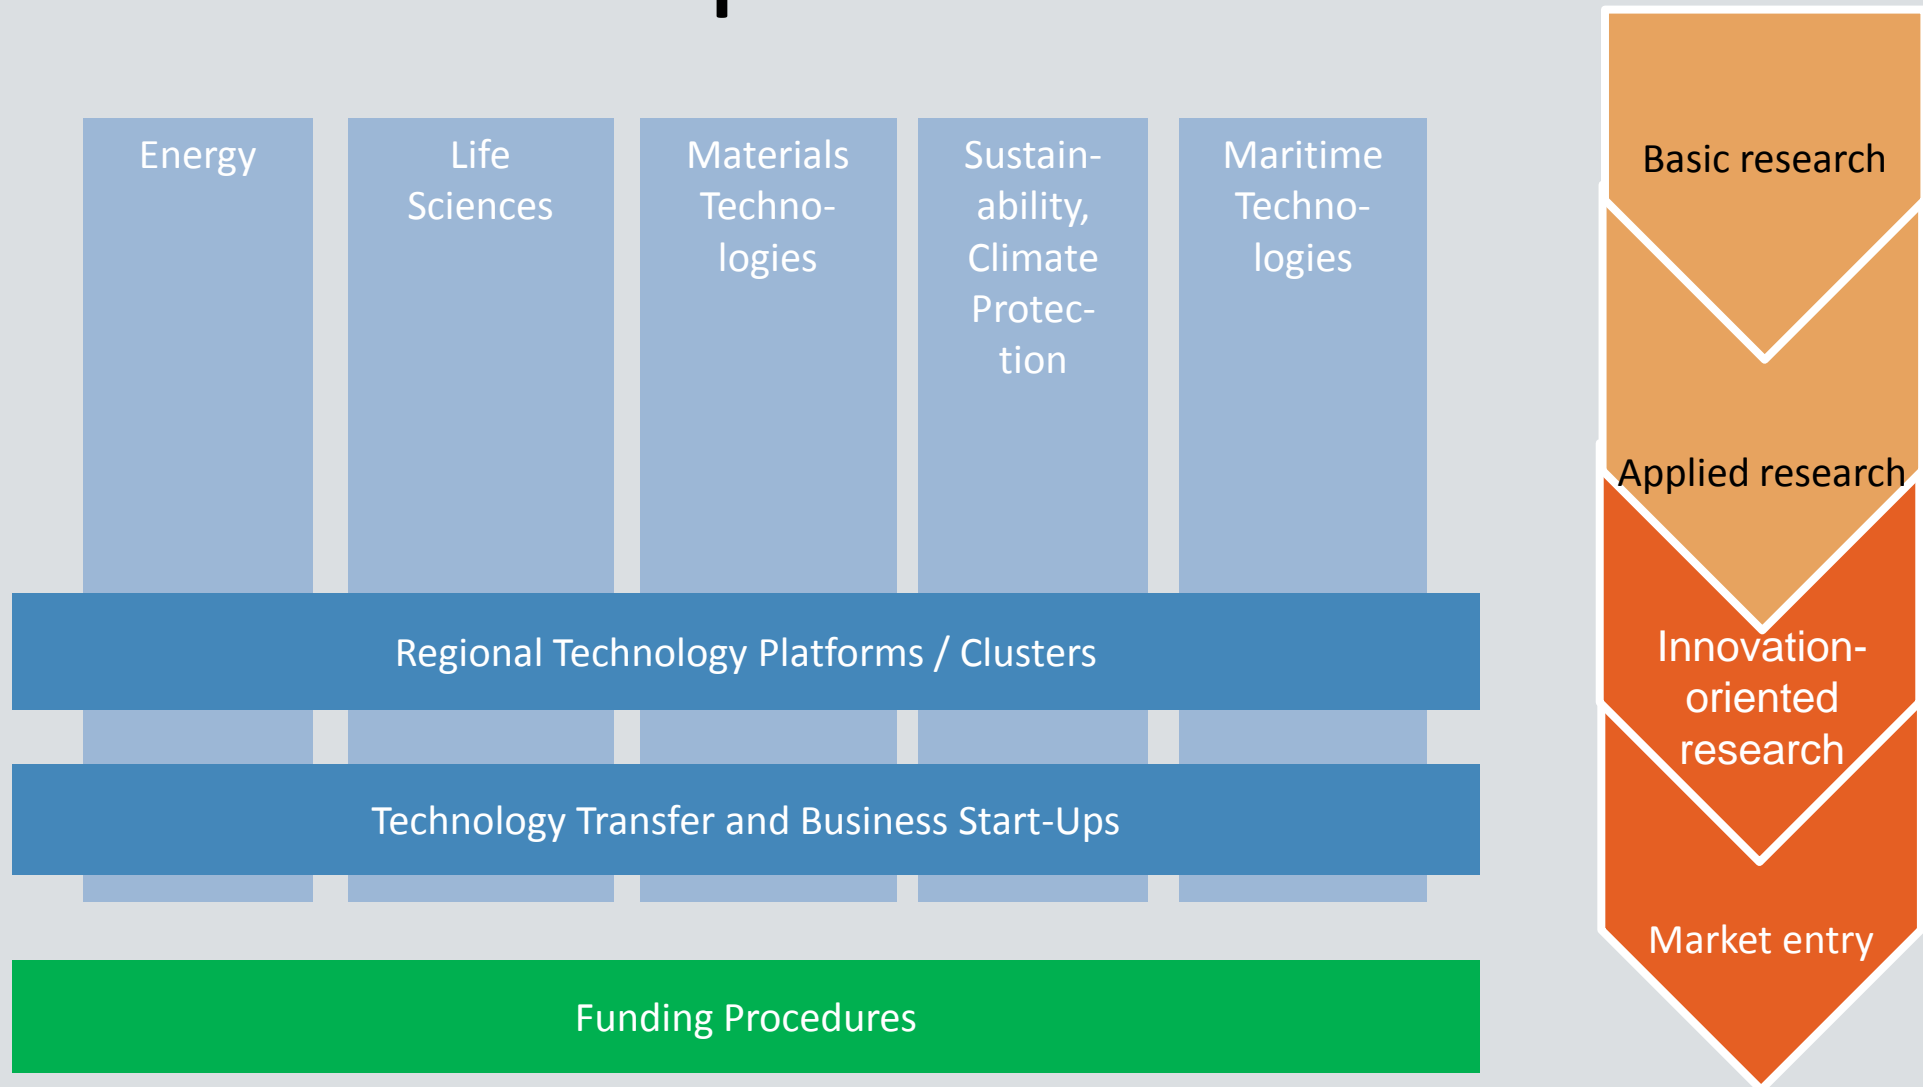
Energy

Life Sciences

Materials Technologies

Sustainability, Climate Protection

Maritime Technologies

Regional Technology Platforms / Clusters

Technology Transfer and Business Start-Ups

Funding Procedures

Basic research

Applied research

Innovation-oriented research

Market entry